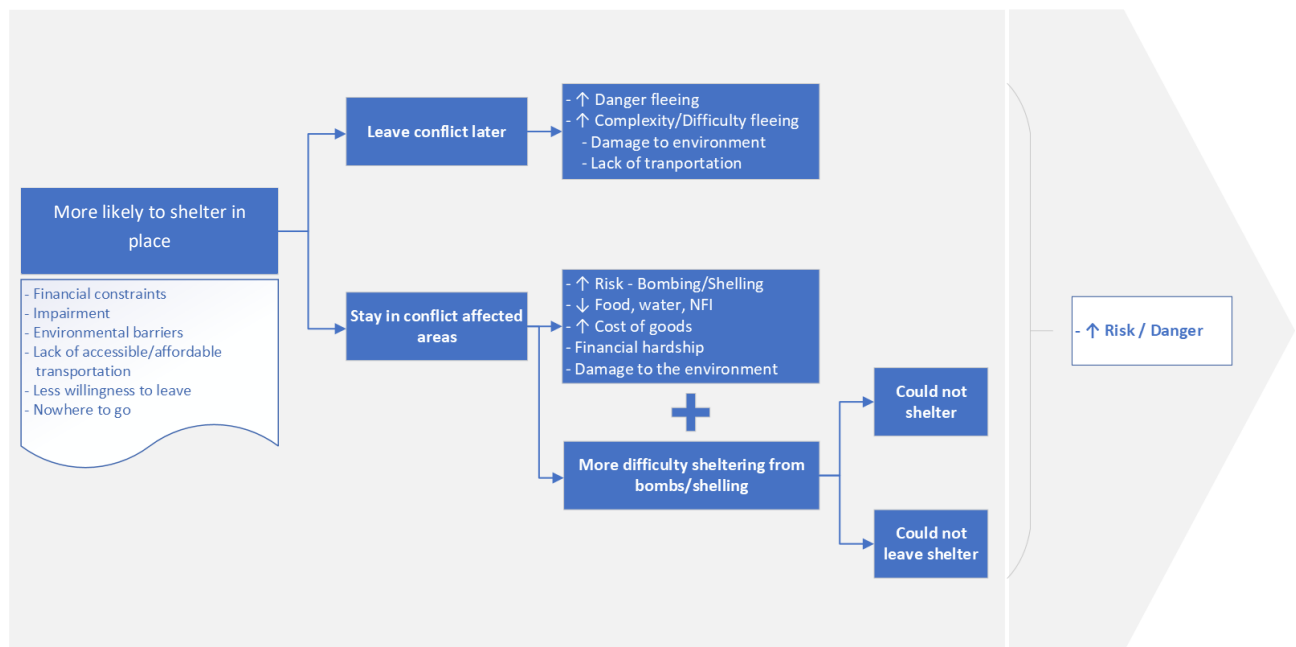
More likely to shelter in place

- Financial constraints
- Impairment
- Environmental barriers
- Lack of accessible/affordable transportation
- Less willingness to leave
- Nowhere to go

Leave conflict later

- ↑ Danger fleeing
- ↑ Complexity/Difficulty fleeing
- Damage to environment
- Lack of tranportation

Stay in conflict affected areas

- ↑ Risk - Bombing/Shelling
- ↓ Food, water, NFI
- ↑ Cost of goods
- Financial hardship
- Damage to the environment

+

More difficulty sheltering from bombs/shelling

Could not shelter

Could not leave shelter

- ↑ Risk / Danger